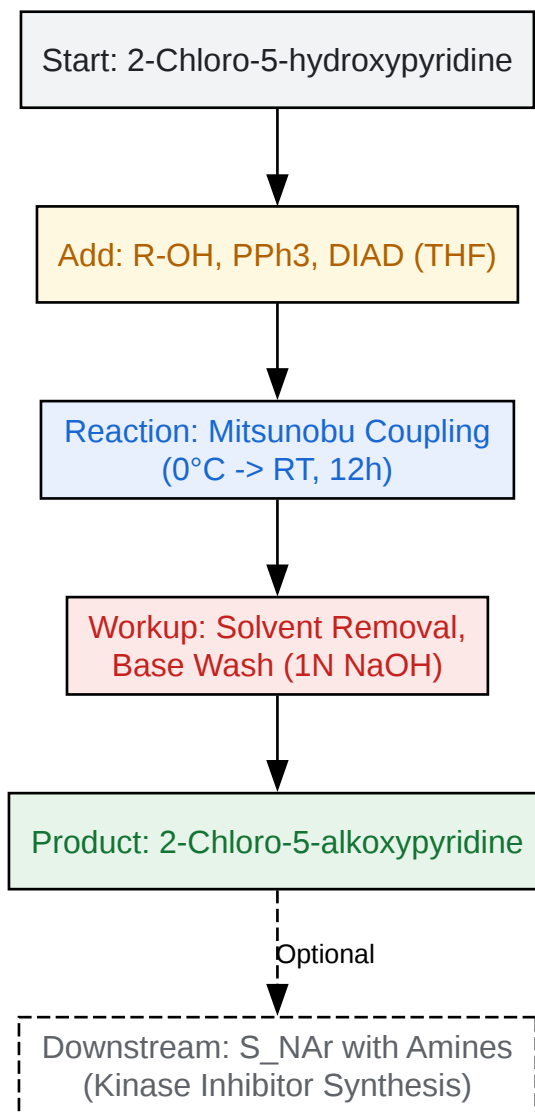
Start: 2-Chloro-5-hydroxypyridine

Add: R-OH, PPh3, DIAD (THF)

Reaction: Mitsunobu Coupling (0°C -> RT, 12h)

Workup: Solvent Removal, Base Wash (1N NaOH)

Product: 2-Chloro-5-alkoxypyridine

Optional

Downstream: S_NAr with Amines (Kinase Inhibitor Synthesis)